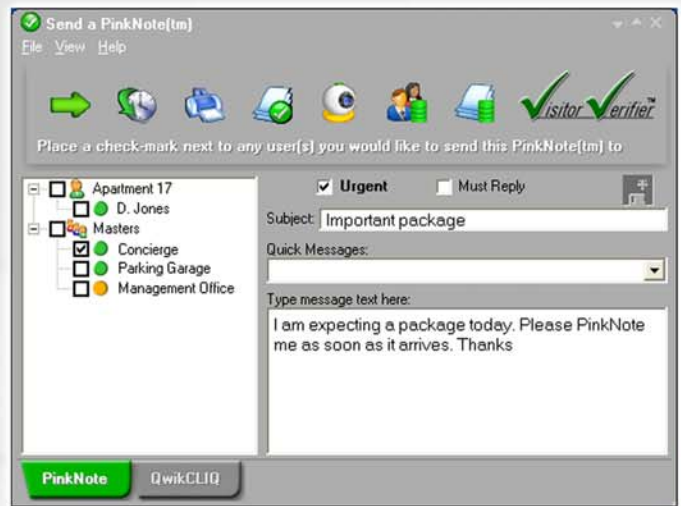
Send a PinkNote(tm)

File View Help

Visitor Verifier™

Place a check-mark next to any user(s) you would like to send this PinkNote(tm) to

Apartment 17
D. Jones
Masters
Concierge
Parking Garage
Management Office

Urgent
Must Reply

Subject: Important package

Quick Messages:

Type message text here:

I am expecting a package today. Please PinkNote me as soon as it arrives. Thanks

PinkNote
QwikCLIQ